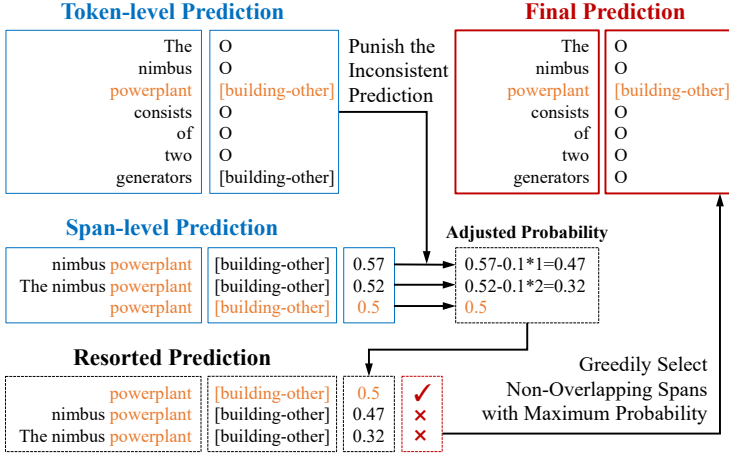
Token-level Prediction

| | |
|---|---|
| The | O |
| nimbus | O |
| powerplant | [building-other] |
| consists | O |
| of | O |
| two | O |
| generators | [building-other] |

Punish the Inconsistent Prediction

Final Prediction

| | |
|---|---|
| The | O |
| nimbus | O |
| powerplant | [building-other] |
| consists | O |
| of | O |
| two | O |
| generators | O |

Span-level Prediction

| | | |
|---|---|---|
| nimbus powerplant | [building-other] | 0.57 |
| The nimbus powerplant | [building-other] | 0.52 |
| powerplant | [building-other] | 0.5 |

Adjusted Probability

0.57-0.1*1=0.47
0.52-0.1*2=0.32
0.5

Resorted Prediction

| | | | |
|---|---|---|---|
| powerplant | [building-other] | 0.5 | ✓ |
| nimbus powerplant | [building-other] | 0.47 | × |
| The nimbus powerplant | [building-other] | 0.32 | × |

Greedily Select Non-Overlapping Spans with Maximum Probability